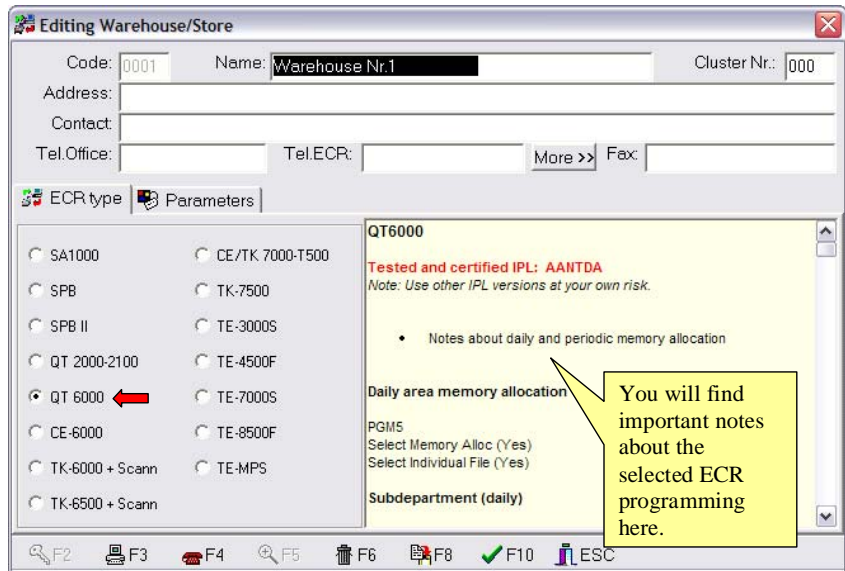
Editing Warehouse/Store

Code: 0001
Name: Warehouse Nr.1
Cluster Nr.: 000
Address:
Contact:
Tel.Office:
Tel.ECR:
More >>
Fax:

ECR type
Parameters

SA1000
CE/TK 7000-T500
SPB
TK-7500
SPB II
TE-3000S
QT 2000-2100
TE-4500F
QT 6000
TE-7000S
CE-6000
TE-8500F
TK-6000 + Scann
TE-MPS
TK-6500 + Scann

QT6000

Tested and certified IPL: AANTDA
Note: Use other IPL versions at your own risk.

• Notes about daily and periodic memory allocation

Daily area memory allocation

PGM5
Select Memory Alloc (Yes)
Select Individual File (Yes)

Subdepartment (daily)

You will find important notes about the selected ECR programming here.

F2 F3 F4 F5 F6 F8 F10 ESC